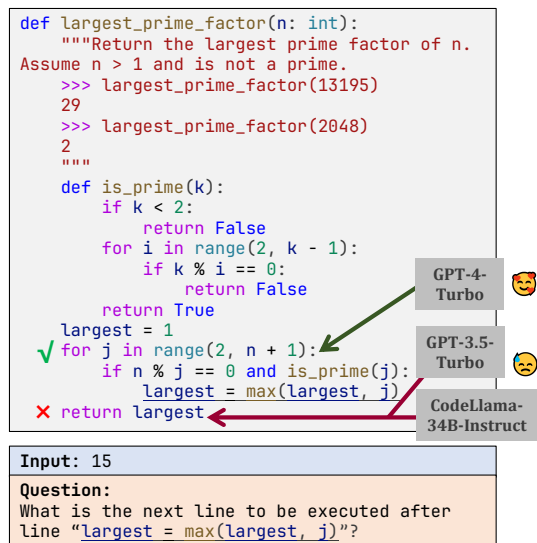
def largest_prime_factor(n: int):
    """Return the largest prime factor of n. Assume n > 1 and is not a prime.
    >>> largest_prime_factor(13195)
    29
    >>> largest_prime_factor(2048)
    2
    """
    def is_prime(k):
        if k < 2:
            return False
        for i in range(2, k - 1):
            if k % i == 0:
                return False
        return True
    largest = 1
√   for j in range(2, n + 1):
        if n % j == 0 and is_prime(j):
            largest = max(largest, j)
✕   return largest

GPT-4-Turbo

GPT-3.5-Turbo

CodeLlama-34B-Instruct

Input: 15

Question:
What is the next line to be executed after line "largest = max(largest, j)"?